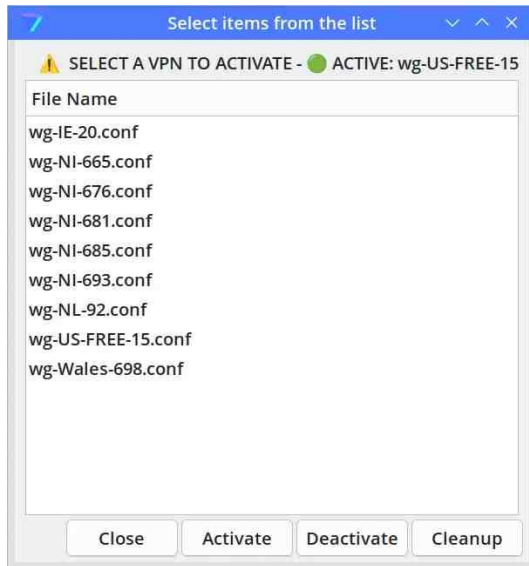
Select items from the list

SELECT A VPN TO ACTIVATE - ACTIVE: wg-US-FREE-15

| File Name |
|---|
| wg-IE-20.conf |
| wg-NI-665.conf |
| wg-NI-676.conf |
| wg-NI-681.conf |
| wg-NI-685.conf |
| wg-NI-693.conf |
| wg-NL-92.conf |
| wg-US-FREE-15.conf |
| wg-Wales-698.conf |

Close Activate Deactivate Cleanup